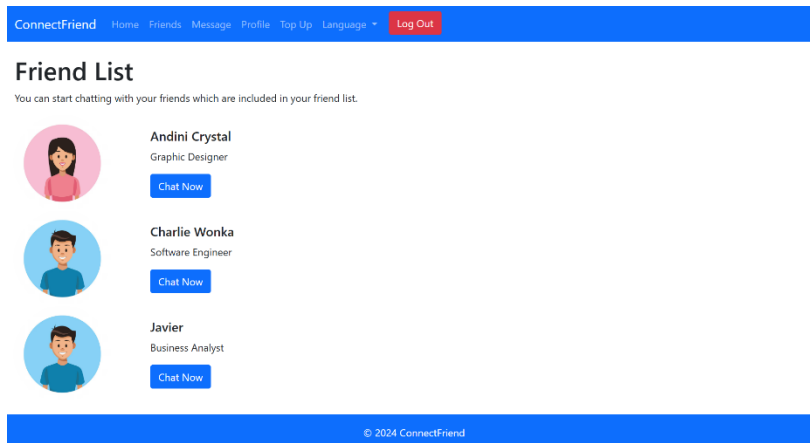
ConnectFriend Home Friends Message Profile Top Up Language Log Out

Friend List

You can start chatting with your friends which are included in your friend list.

Andini Crystal

Graphic Designer

Chat Now

Charlie Wonka

Software Engineer

Chat Now

Javier

Business Analyst

Chat Now

© 2024 ConnectFriend